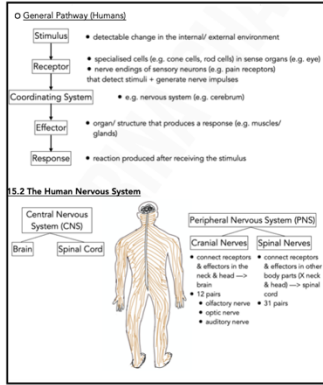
o General Pathway (Humans)

Stimulus • detectable change in the internal/ external environment

Receptor • specialised cells (e.g. cone cells, rod cells) in sense organs (e.g. eye) • nerve endings of sensory neurons (e.g. pain receptors) that detect stimuli + generate nerve impulses

Coordinating System • e.g. nervous system (e.g. cerebrum)

Effector • organ/ structure that produces a response (e.g. muscles/ glands)

Response • reaction produced after receiving the stimulus

15.2 The Human Nervous System

Central Nervous System (CNS)

Brain

Spinal Cord

Peripheral Nervous System (PNS)

Cranial Nerves

• connect receptors & effectors in the neck & head —> brain
• 12 pairs
• olfactory nerve
• optic nerve
• auditory nerve

Spinal Nerves

• connect receptors & effectors in other body parts (X neck & head) —> spinal cord
• 31 pairs